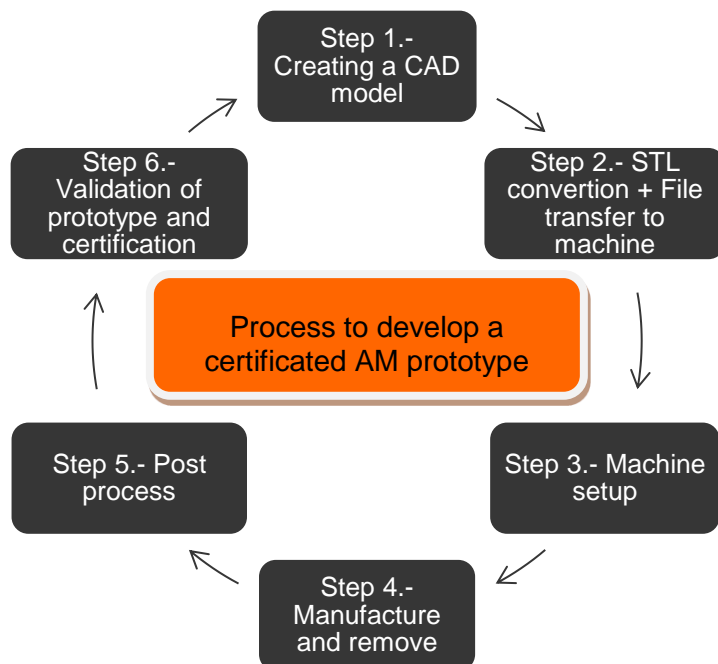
Step 1.- Creating a CAD model

Step 2.- STL convertion + File transfer to machine

Step 3.- Machine setup

Step 4.- Manufacture and remove

Step 5.- Post process

Step 6.- Validation of prototype and certification

Process to develop a certificated AM prototype